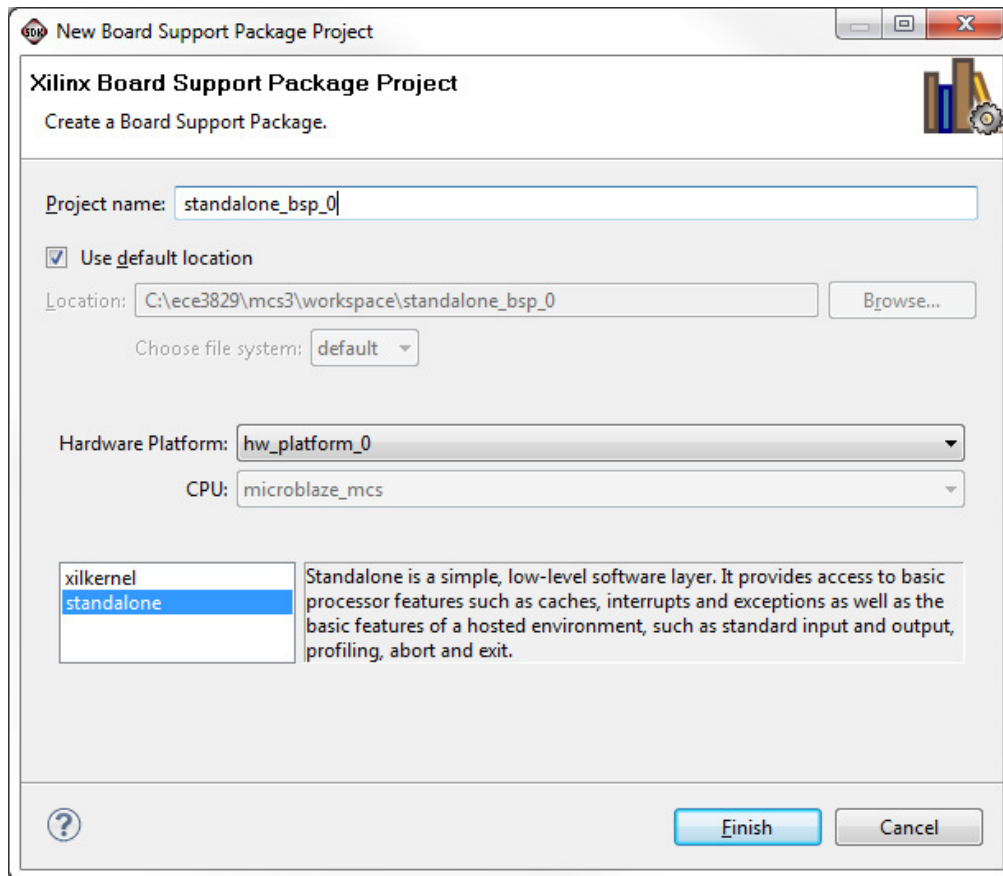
New Board Support Package Project

Xilinx Board Support Package Project

Create a Board Support Package.

Project name: standalone_bsp_0

Use default location

Location: C:\ece3829\mcs3\workspace\standalone_bsp_0

Browse...

Choose file system: default

Hardware Platform: hw_platform_0

CPU: microblaze_mcs

xilkernel
standalone

Standalone is a simple, low-level software layer. It provides access to basic processor features such as caches, interrupts and exceptions as well as the basic features of a hosted environment, such as standard input and output, profiling, abort and exit.

?

Finish

Cancel